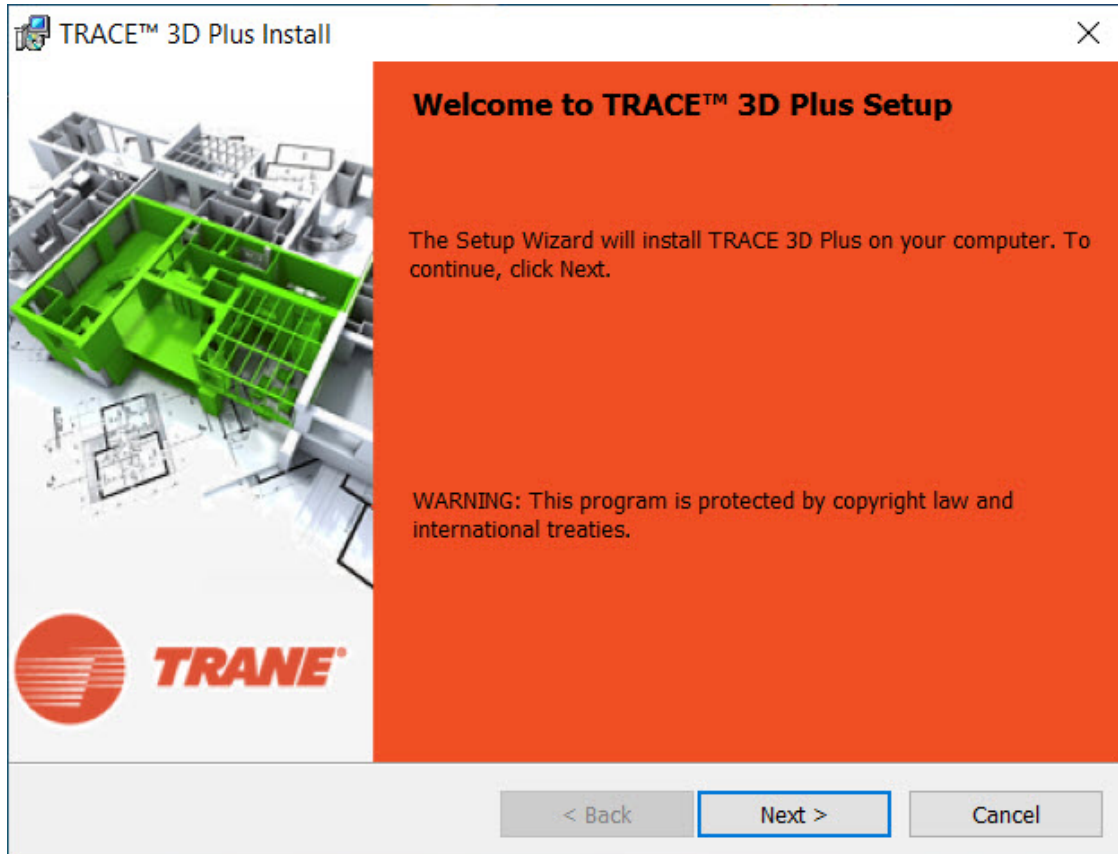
TRACE™ 3D Plus Install

Welcome to TRACE™ 3D Plus Setup

The Setup Wizard will install TRACE 3D Plus on your computer. To continue, click Next.

WARNING: This program is protected by copyright law and international treaties.

TRANE®

< Back

Next >

Cancel